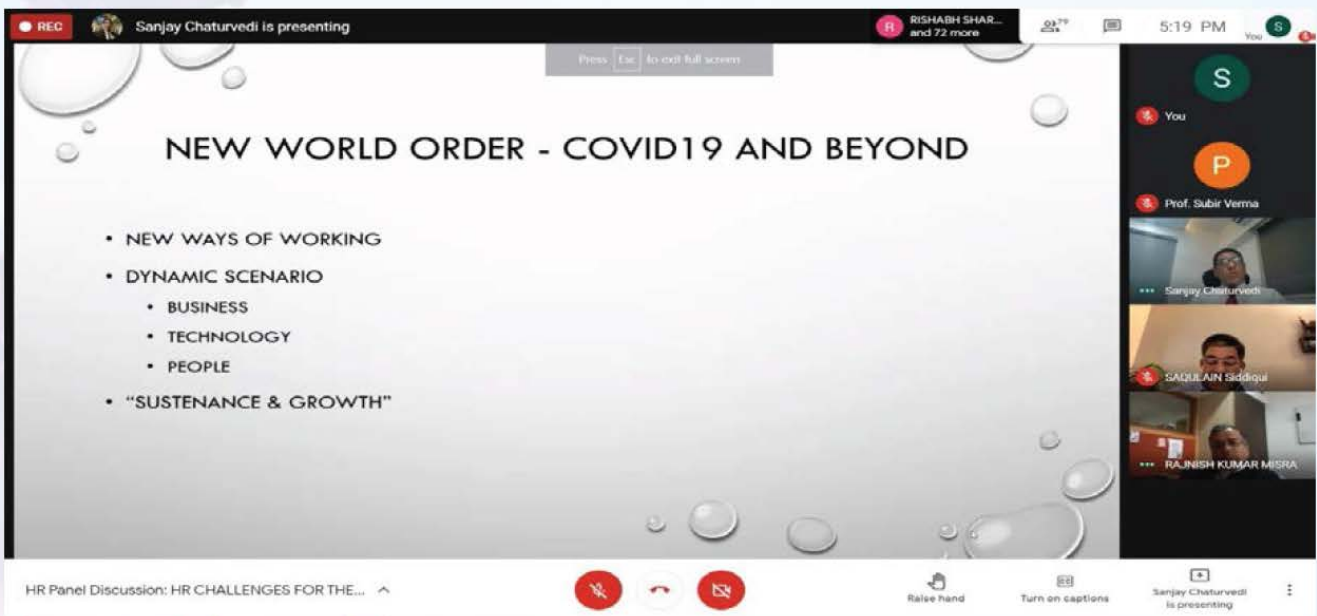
REC Sanjay Chaturvedi is presenting

R RISHABH SHAR... and 72 more

79

5:19 PM

You S

Press Esc to exit full screen

NEW WORLD ORDER - COVID19 AND BEYOND

• NEW WAYS OF WORKING
• DYNAMIC SCENARIO
  • BUSINESS
  • TECHNOLOGY
  • PEOPLE
• "SUSTENANCE & GROWTH"

S

You

P

Prof. Subir Verma

Sanjay Chaturvedi

SAQULAIN Siddiqui

RAJNISH KUMAR MISRA

HR Panel Discussion: HR CHALLENGES FOR THE...

Raise hand

Turn on captions

Sanjay Chaturvedi is presenting